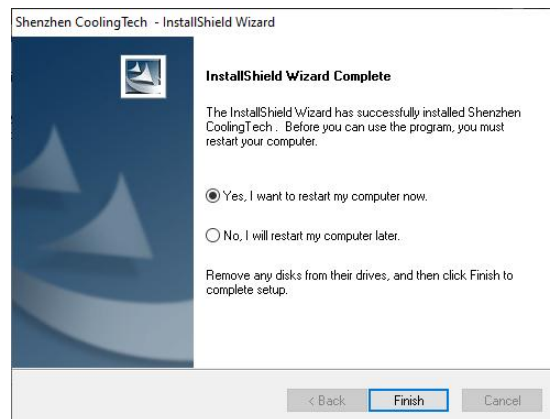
Shenzhen CoolingTech - InstallShield Wizard

InstallShield Wizard Complete

The InstallShield Wizard has successfully installed Shenzhen CoolingTech . Before you can use the program, you must restart your computer.

Yes, I want to restart my computer now.

No, I will restart my computer later.

Remove any disks from their drives, and then click Finish to complete setup.

< Back

Finish

Cancel